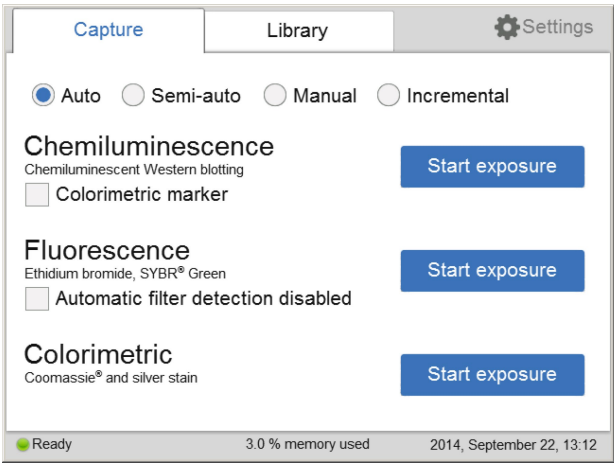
Capture Library Settings

Auto Semi-auto Manual Incremental

Chemiluminescence
Chemiluminescent Western blotting
Colorimetric marker

Start exposure

Fluorescence
Ethidium bromide, SYBR® Green
Automatic filter detection disabled

Start exposure

Colorimetric
Coomassie® and silver stain

Start exposure

Ready 3.0 % memory used 2014, September 22, 13:12